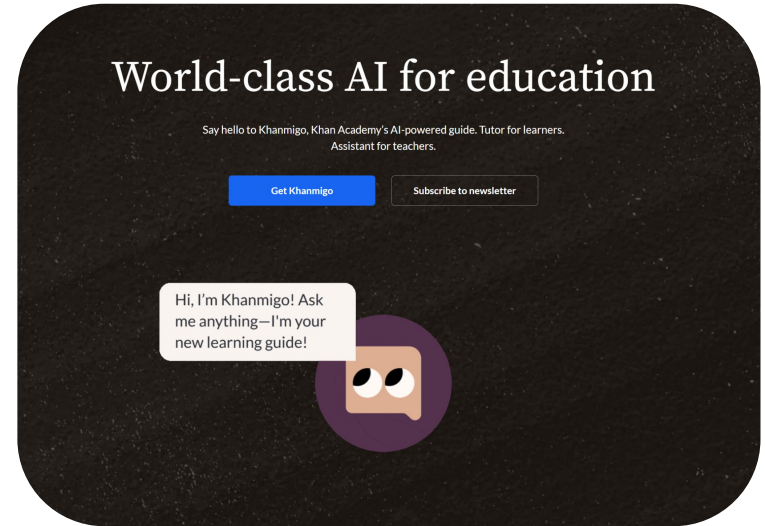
World-class AI for education

Say hello to Khanmigo, Khan Academy's AI-powered guide. Tutor for learners. Assistant for teachers.

Get Khanmigo

Subscribe to newsletter

Hi, I'm Khanmigo! Ask me anything—I'm your new learning guide!